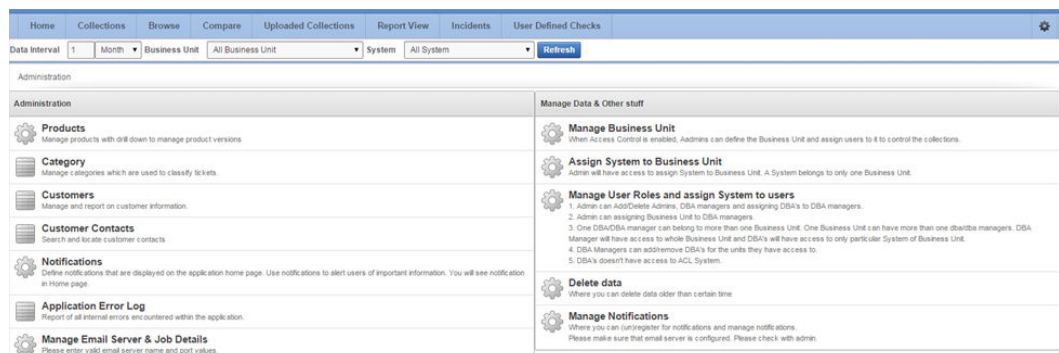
Home Collections Browse Compare Uploaded Collections Report View Incidents User Defined Checks

Data Interval 1 Month Business Unit All Business Unit System All System Refresh

Administration

Administration

Products
Manage products with drill down to manage product versions

Category
Manage categories which are used to classify tickets.

Customers
Manage and report on customer information.

Customer Contacts
Search and locate customer contacts

Notifications
Define notifications that are displayed on the application home page. Use notifications to alert users of important information. You will see notification in Home page.

Application Error Log
Report of all internal errors encountered within the application.

Manage Email Server & Job Details
Please enter valid email server name and port values.

Manage Data & Other stuff

Manage Business Unit
When Access Control is enabled, Aadmins can define the Business Unit and assign users to it to control the collections.

Assign System to Business Unit
Admin will have access to assign System to Business Unit. A System belongs to only one Business Unit.

Manage User Roles and assign System to users
1. Admin can Add/Delete Admins, DBA managers and assigning DBA's to DBA managers.
2. Admin can assigning Business Unit to DBA managers.
3. One DBA/DBA manager can belong to more than one Business Unit. One Business Unit can have more than one dba/dba managers. DBA Manager will have access to whole Business Unit and DBA's will have access to only particular System of Business Unit.
4. DBA Managers can add/remove DBA's for the units they have access to.
5. DBA's doesn't have access to ACL System.

Delete data
Where you can delete data older than certain time

Manage Notifications
Where you can (un)register for notifications and manage notifications.
Please make sure that email server is configured. Please check with admin.